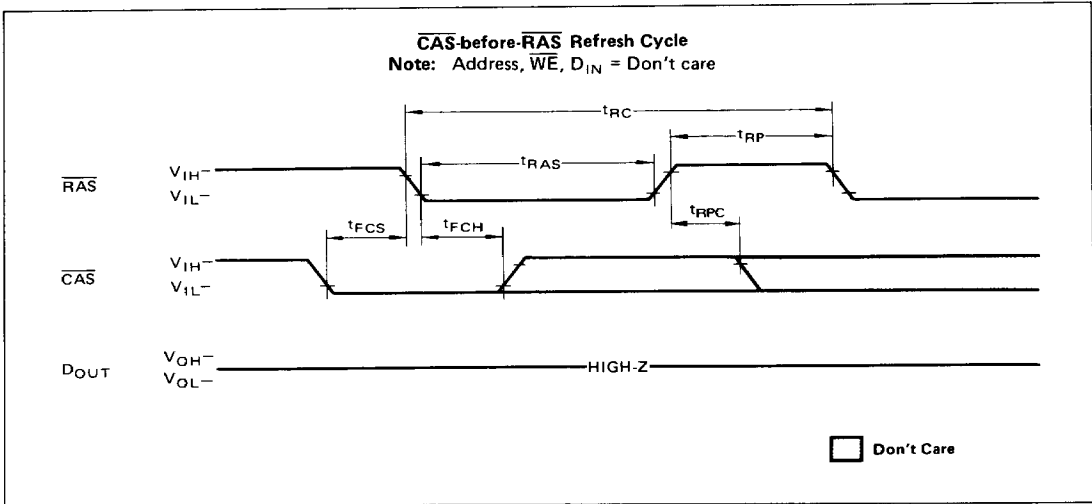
$\overline{CAS}$-before-$\overline{RAS}$ Refresh Cycle
Note: Address, $\overline{WE}$, $D_{IN}$ = Don't care

$t_{RC}$

$t_{RP}$

$t_{RAS}$

$\overline{RAS}$ $V_{IH}$– $V_{IL}$–

$t_{FCS}$ $t_{FCH}$ $t_{RPC}$

$\overline{CAS}$ $V_{IH}$– $V_{IL}$–

$D_{OUT}$ $V_{OH}$– $V_{OL}$–

HIGH-Z

Don't Care